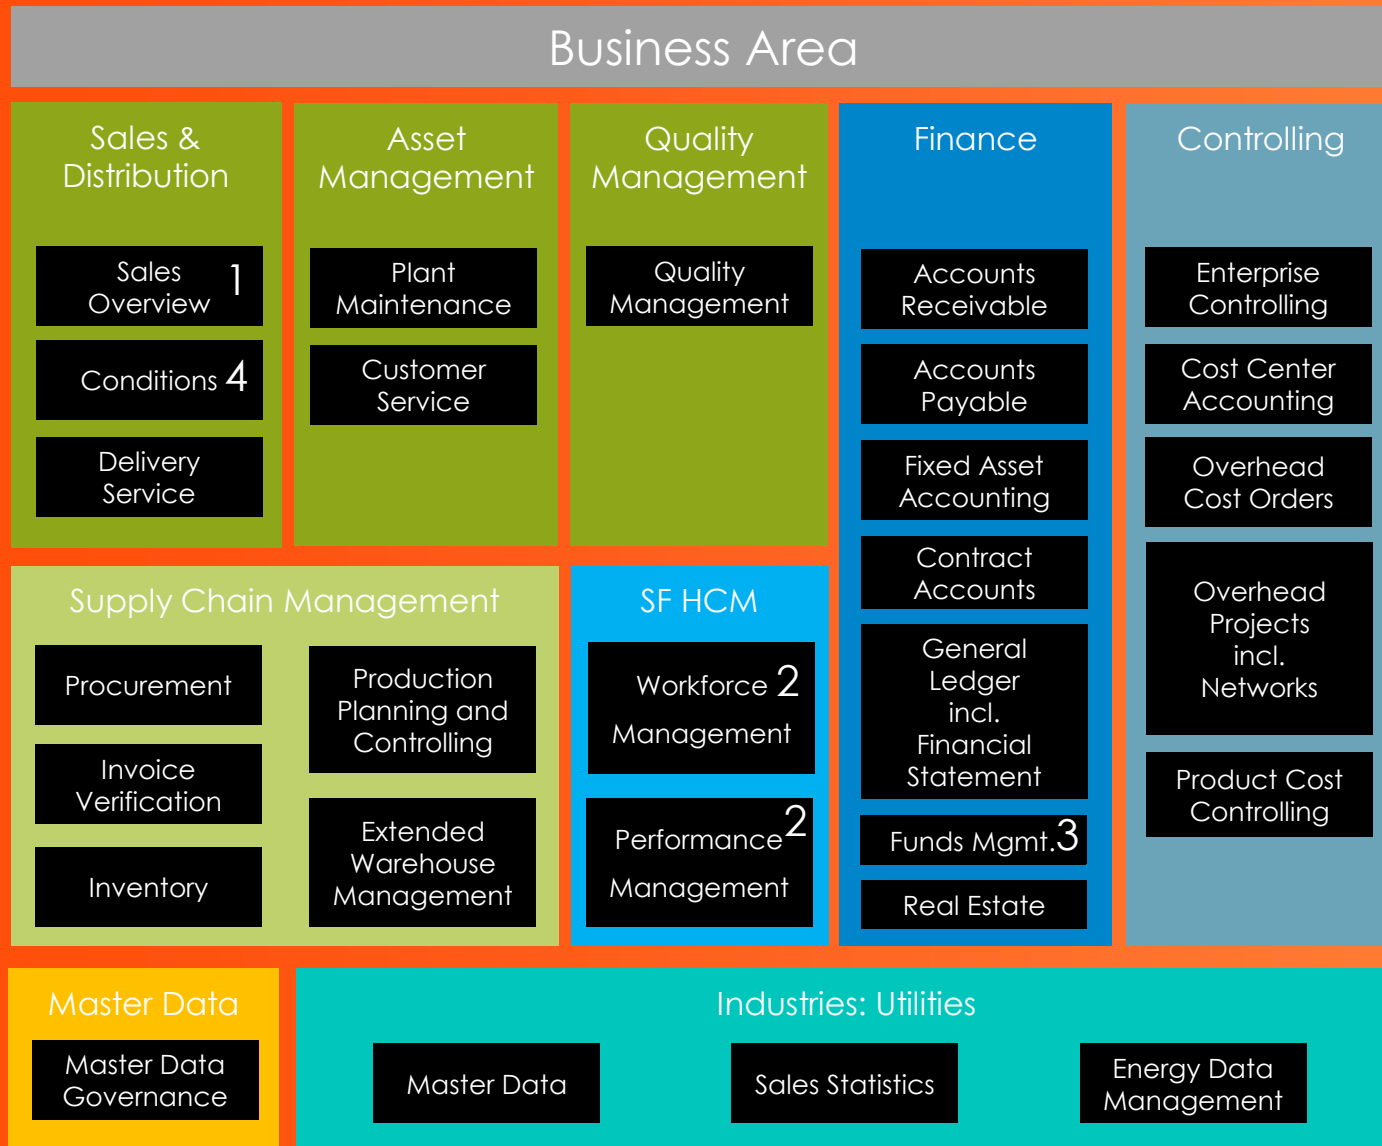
Business Area

Sales & Distribution

Sales Overview 1

Conditions 4

Delivery Service

Asset Management

Plant Maintenance

Customer Service

Quality Management

Quality Management

Finance

Accounts Receivable

Accounts Payable

Fixed Asset Accounting

Contract Accounts

General Ledger incl. Financial Statement

Funds Mgmt. 3

Real Estate

Controlling

Enterprise Controlling

Cost Center Accounting

Overhead Cost Orders

Overhead Projects incl. Networks

Product Cost Controlling

Supply Chain Management

Procurement

Invoice Verification

Inventory

Production Planning and Controlling

Extended Warehouse Management

SF HCM

Workforce 2 Management

Performance 2 Management

Master Data

Master Data Governance

Industries: Utilities

Master Data

Sales Statistics

Energy Data Management